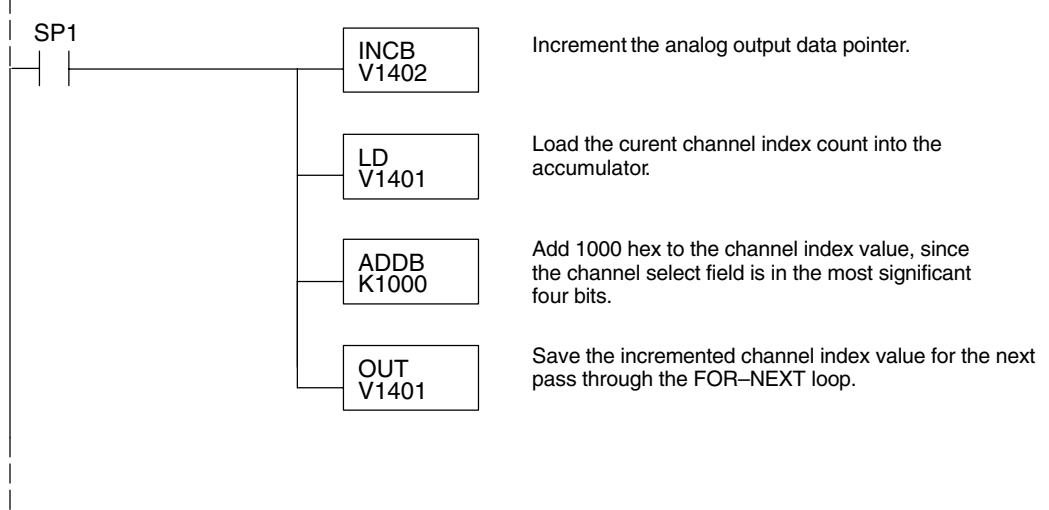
SP1

INCB
V1402

Increment the analog output data pointer.

LD
V1401

Load the curent channel index count into the accumulator.

ADDB
K1000

Add 1000 hex to the channel index value, since the channel select field is in the most significant four bits.

OUT
V1401

Save the incremented channel index value for the next pass through the FOR–NEXT loop.